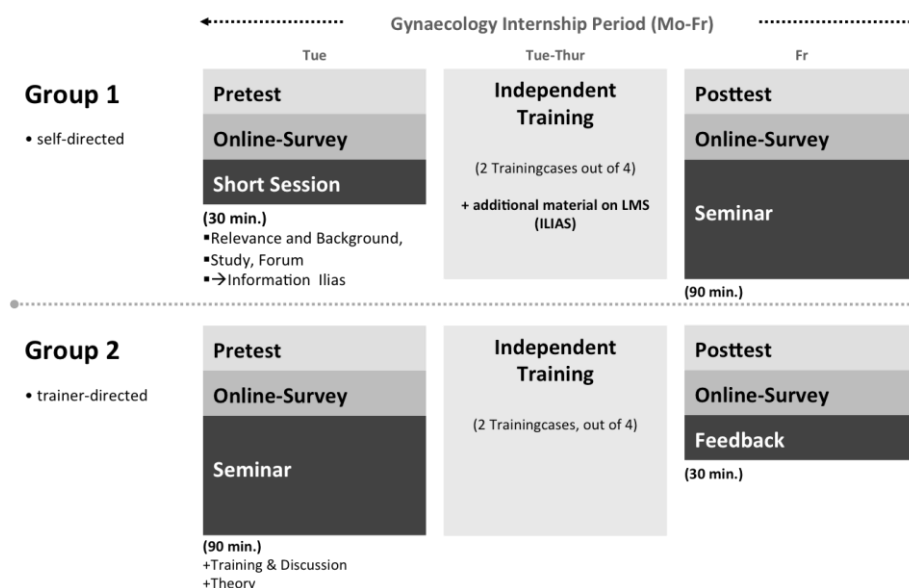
Gynaecology Internship Period (Mo-Fr)

Tue

Tue-Thur

Fr

Group 1

• self-directed

Pretest

Online-Survey

Short Session

(30 min.)
▪Relevance and Background,
▪Study, Forum
▪→Information Ilias

Independent Training

(2 Trainingcases out of 4)

+ additional material on LMS (ILIAS)

Posttest

Online-Survey

Seminar

(90 min.)

Group 2

• trainer-directed

Pretest

Online-Survey

Seminar

(90 min.)
+Training & Discussion
+Theory

Independent Training

(2 Trainingcases, out of 4)

Posttest

Online-Survey

Feedback

(30 min.)